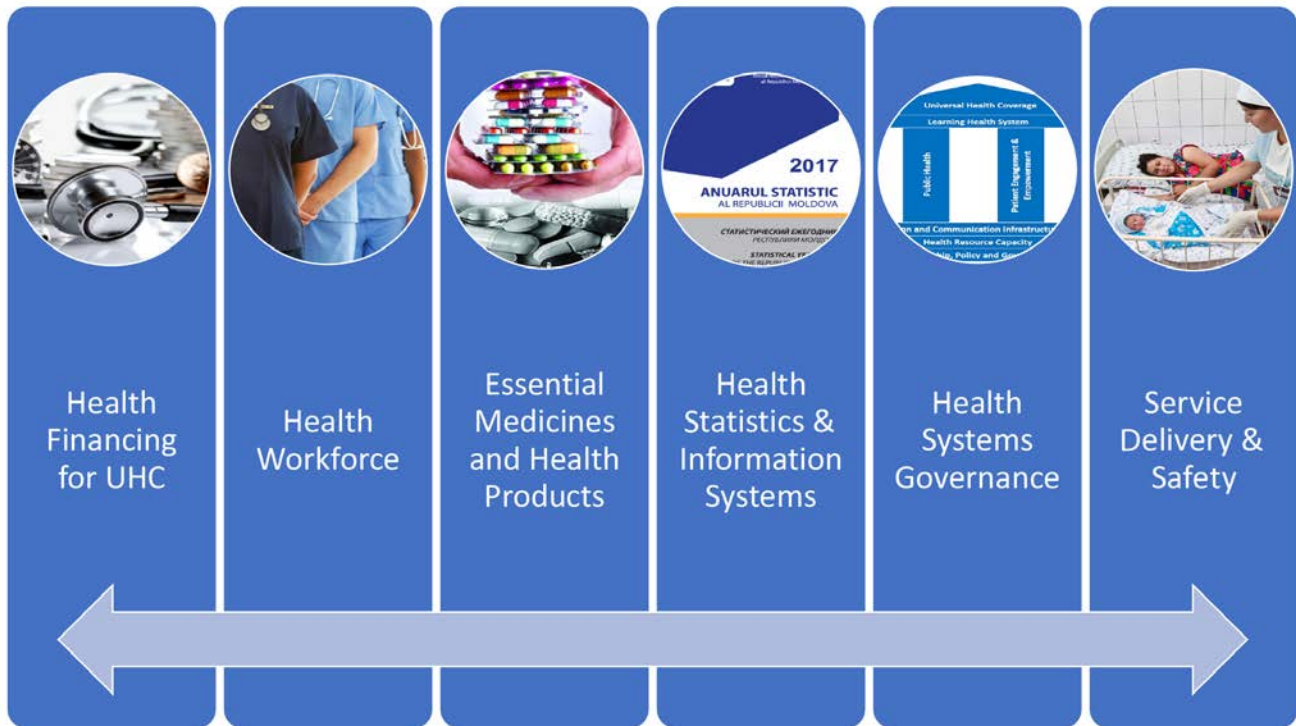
2017
ANUARUL STATISTIC
AL REPUBLICII MOLDOVA
СТАТИСТИЧЕСКИЙ ЕЖЕГОДНИК
РЕСПУБЛИКИ МОЛДО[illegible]
STATISTICAL YE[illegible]

Universal Health Coverage
Learning Health System
Public Health
Patient Engagement & Empowerment
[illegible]on and Communication Infrastructu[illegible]
Health Resource Capacity
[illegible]hip, Policy and Gov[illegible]

Health Financing for UHC

Health Workforce

Essential Medicines and Health Products

Health Statistics & Information Systems

Health Systems Governance

Service Delivery & Safety